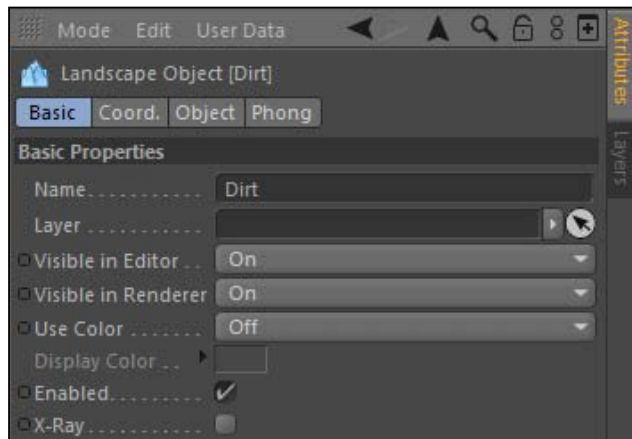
Mode Edit User Data

Attributes

Layers

Landscape Object [Dirt]

Basic Coord. Object Phong

Basic Properties

Name. . . . . . . . . . . Dirt

Layer . . . . . . . . . . .

Visible in Editor . . On

Visible in Renderer On

Use Color . . . . . . . Off

Display Color . . .

Enabled. . . . . . . . . ✓

X-Ray. . . . . . . . . . .